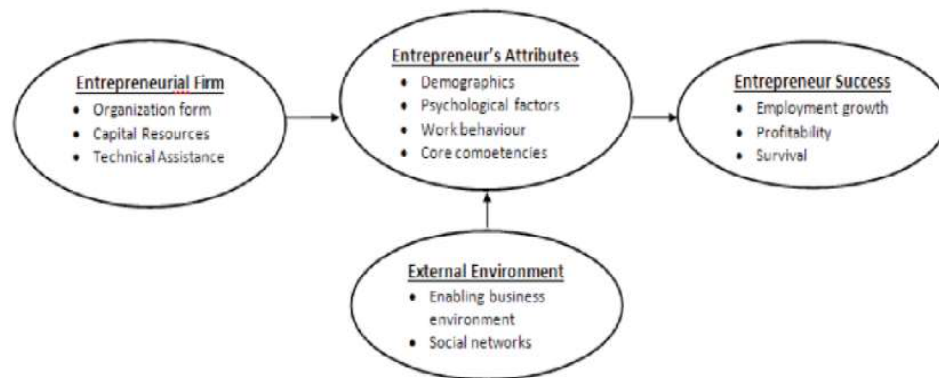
Entrepreneurial Firm
- Organization form
- Capital Resources
- Technical Assistance

Entrepreneur's Attributes
- Demographics
- Psychological factors
- Work behaviour
- Core competencies

Entrepreneur Success
- Employment growth
- Profitability
- Survival

External Environment
- Enabling business environment
- Social networks